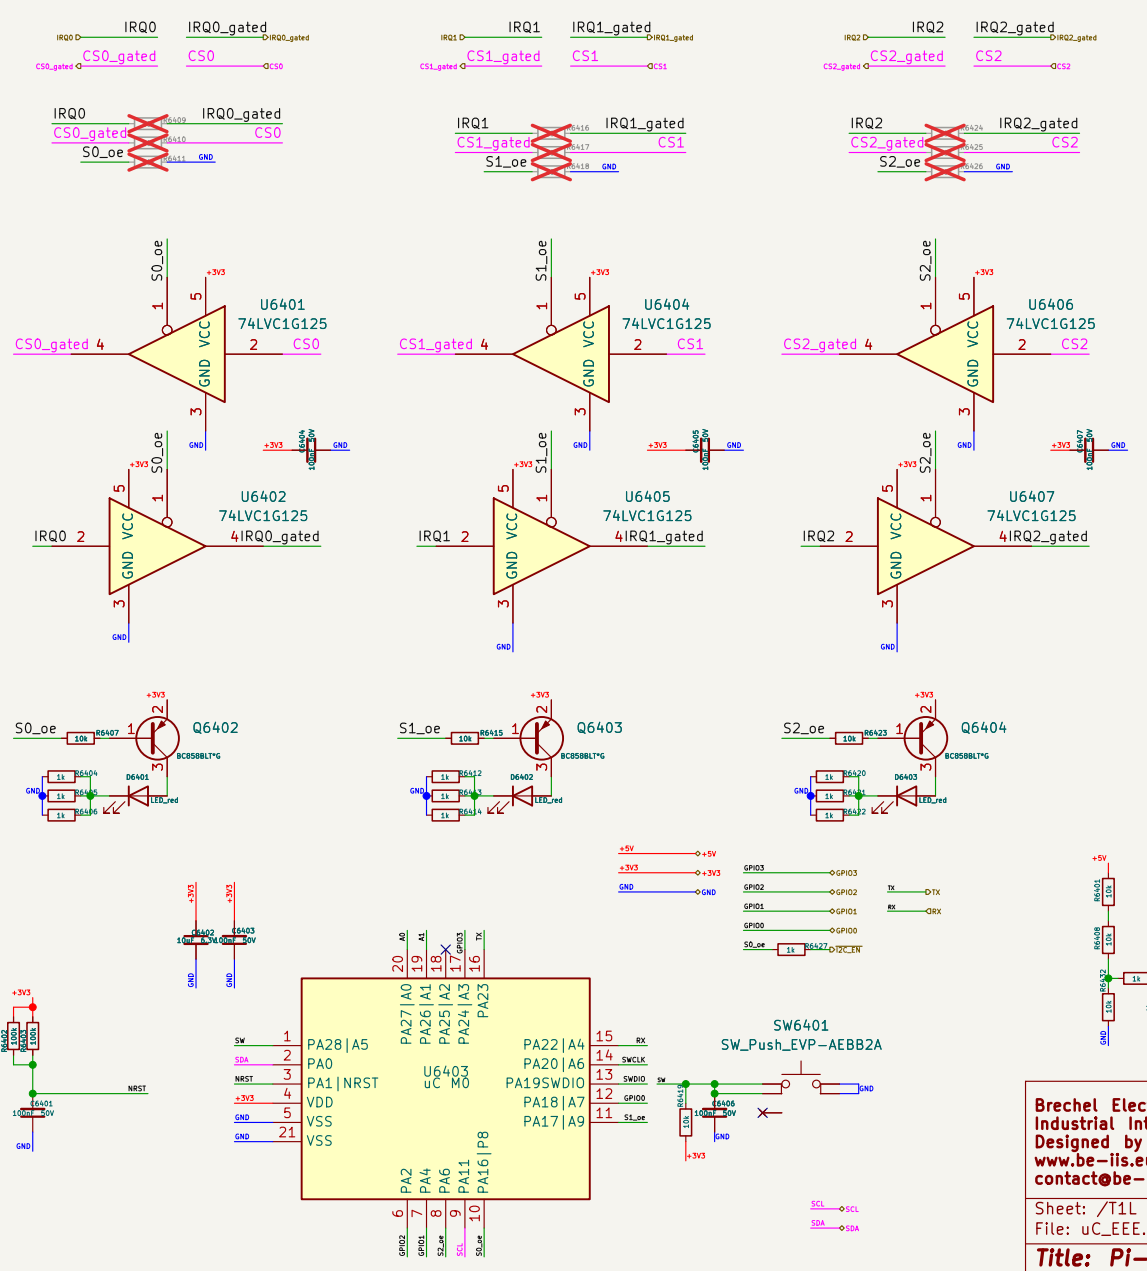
IRQ0 IRQ0_gated
IRQ0 IRQ0_gated
CS0_gated CS0
CS0_gated CS0

IRQ1 IRQ1_gated
IRQ1 IRQ1_gated
CS1_gated CS1
CS1_gated CS1

IRQ2 IRQ2_gated
IRQ2 IRQ2_gated
CS2_gated CS2
CS2_gated CS2

IRQ0 R6409 IRQ0_gated
CS0_gated R6410 CS0
S0_oe R6411 GND

IRQ1 R6416 IRQ1_gated
CS1_gated R6417 CS1
S1_oe R6418 GND

IRQ2 R6424 IRQ2_gated
CS2_gated R6425 CS2
S2_oe R6426 GND

S0_oe +3V3 1 5 U6401 74LVC1G125 CS0_gated 4 2 CS0 VCC GND 3 GND
S1_oe +3V3 1 5 U6404 74LVC1G125 CS1_gated 4 2 CS1 VCC GND 3 GND
S2_oe +3V3 1 5 U6406 74LVC1G125 CS2_gated 4 2 CS2 VCC GND 3 GND

+3V3 C6404 100nF 50V GND
+3V3 C6405 100nF 50V GND
+3V3 C6407 100nF 50V GND

S0_oe +3V3 5 1 U6402 74LVC1G125 IRQ0 2 4 IRQ0_gated VCC GND 3 GND
S1_oe +3V3 5 1 U6405 74LVC1G125 IRQ1 2 4 IRQ1_gated VCC GND 3 GND
S2_oe +3V3 5 1 U6407 74LVC1G125 IRQ2 2 4 IRQ2_gated VCC GND 3 GND

+3V3 S0_oe R6407 10k 1 2 3 Q6402 BC858BLT*G
R6404 1k GND R6405 1k R6406 1k D6401 LED_red

+3V3 S1_oe R6415 10k 1 2 3 Q6403 BC858BLT*G
R6412 1k GND R6413 1k R6414 1k D6402 LED_red

+3V3 S2_oe R6423 10k 1 2 3 Q6404 BC858BLT*G
R6420 1k GND R6421 1k R6422 1k D6403 LED_red

+5V +5V
+3V3 +3V3
GND GND

GPIO3 GPIO3
GPIO2 GPIO2
GPIO1 GPIO1
GPIO0 GPIO0
S0_oe R6427 1k I2C_EN

TX TX
RX RX

+3V3 C6402 10uF 6.3V GND
+3V3 C6403 100nF 50V GND

+3V3 R6402 100k R6403 100k C6401 100nF 50V GND NRST

A0 A1 GPIO3 TX
20 19 18 17 16
PA27|A0 PA26|A1 PA25|A2 PA24|A3 PA23
SW 1 PA28|A5
SDA 2 PA0
NRST 3 PA1|NRST
+3V3 4 VDD
GND 5 VSS
GND 21 VSS
U6403
uC M0
PA22|A4 15 RX
PA20|A6 14 SWCLK
PA19SWDIO 13 SWDIO
PA18|A7 12 GPIO0
PA17|A9 11 S1_oe
PA2 PA4 PA6 PA11 PA16|P8
6 7 8 9 10
GPIO2 GPIO1 S2_oe SCL S0_oe

SW6401
SW_Push_EVP-AEBB2A
SW R6419 10k C6406 100nF 50V GND GND +3V3

SCL SCL
SDA SDA

+5V R6401 10k R6408 10k R6432 10k 1k GND

Brechel Elec
Industrial Int
Designed by
www.be-iis.eu
contact@be-
Sheet: /T1L
File: uC_EEE.
Title: Pi-